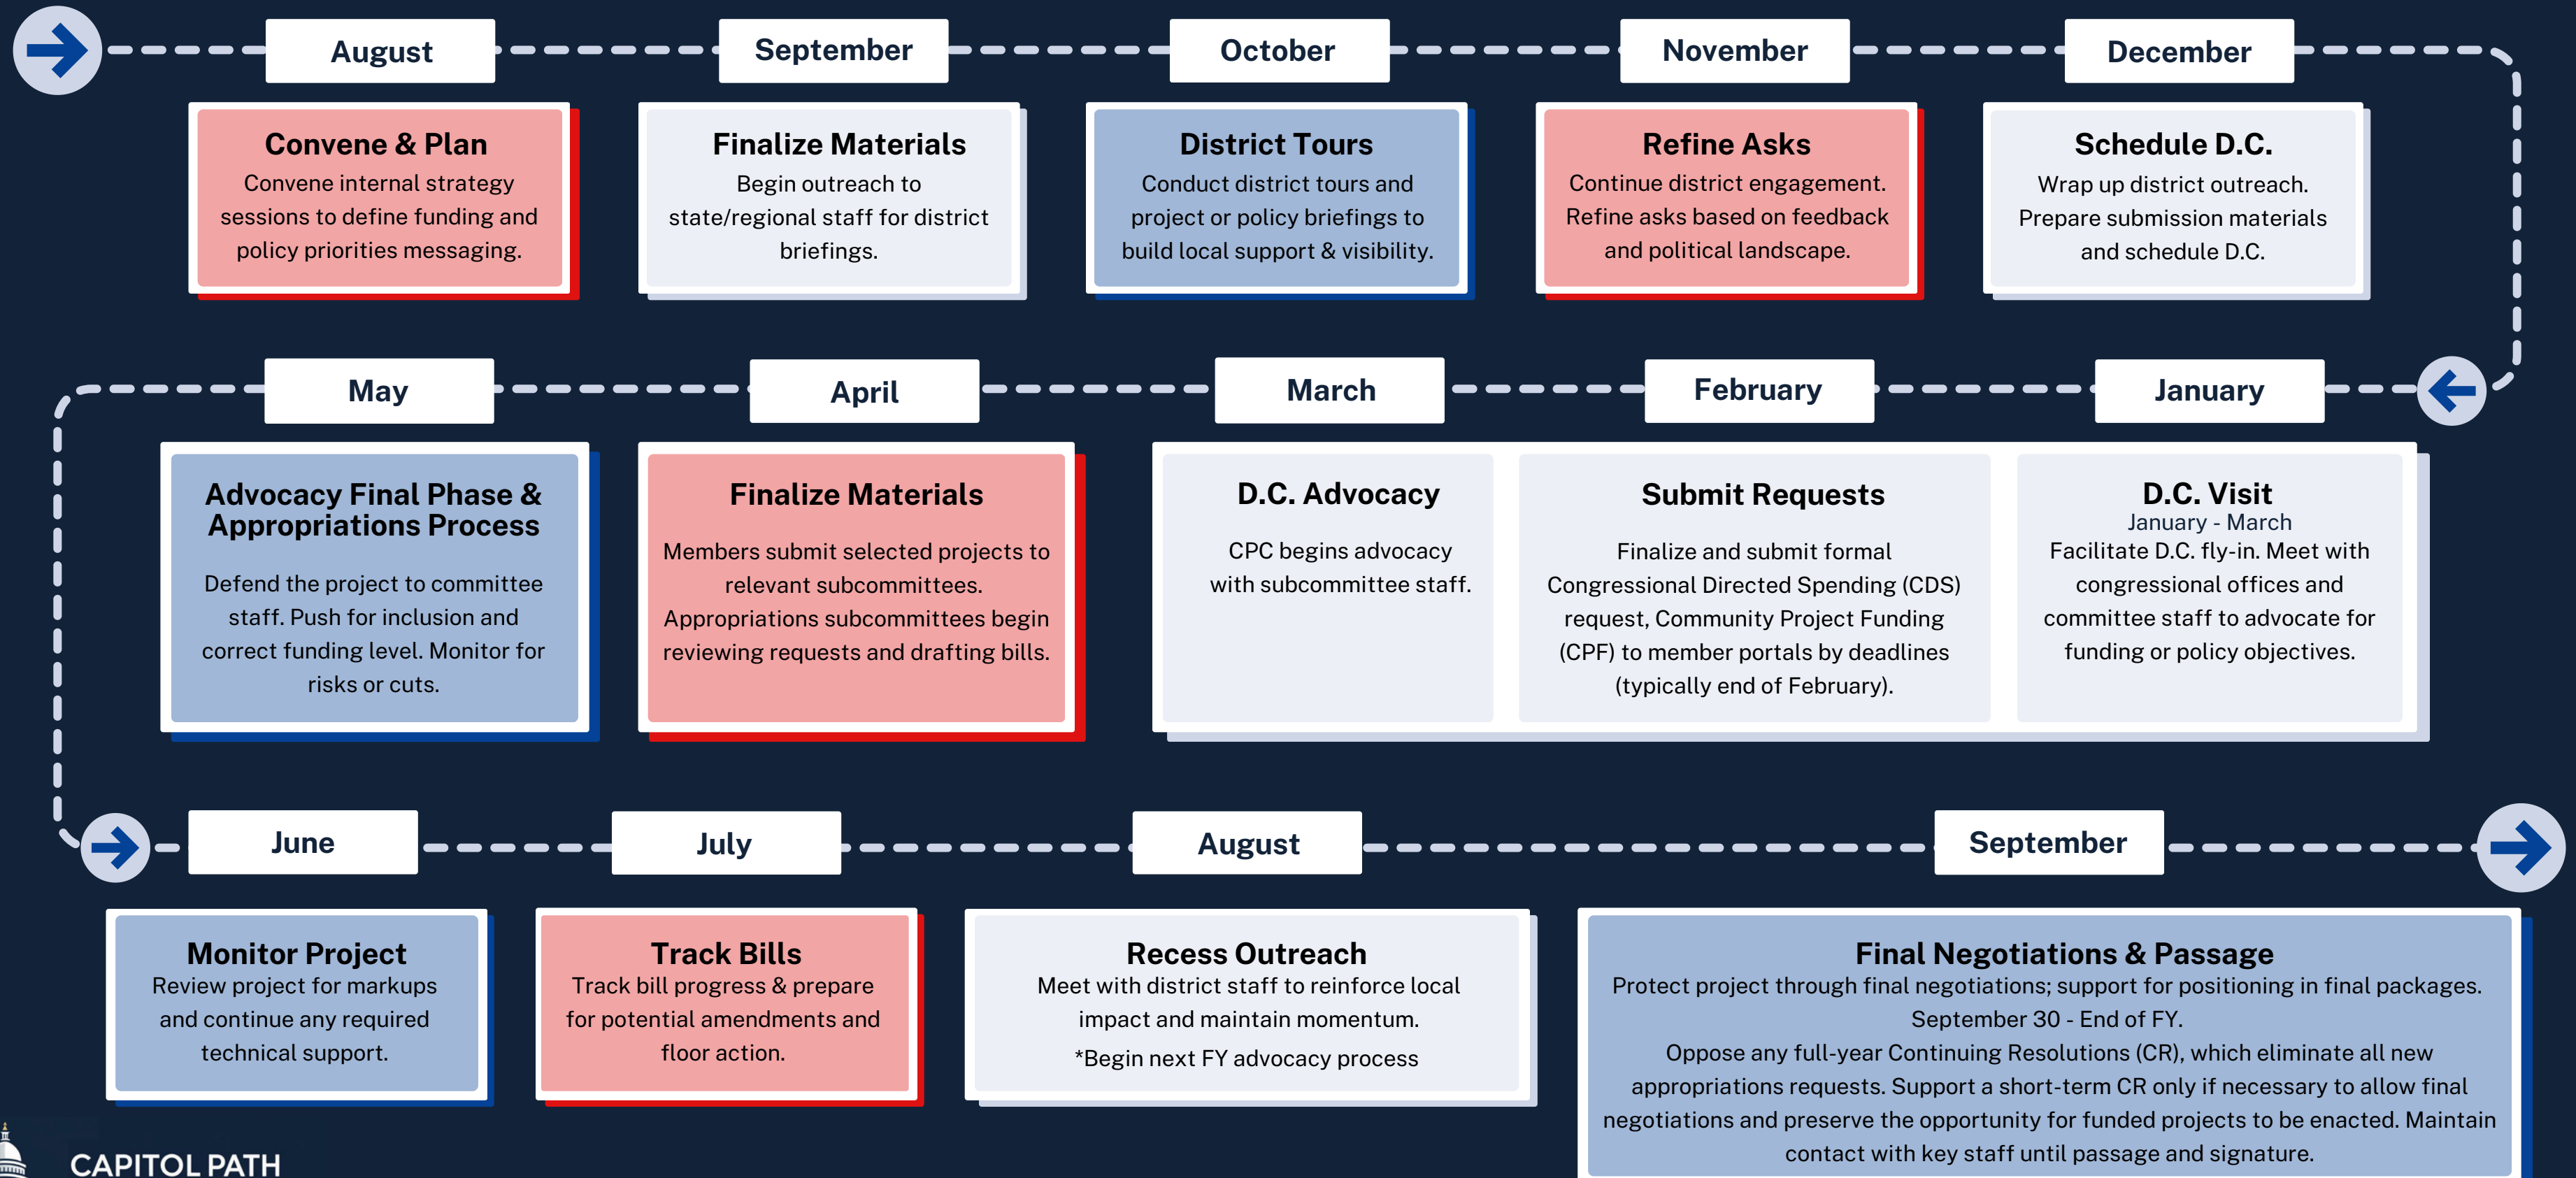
August

Convene & Plan
Convene internal strategy sessions to define funding and policy priorities messaging.

September

Finalize Materials
Begin outreach to state/regional staff for district briefings.

October

District Tours
Conduct district tours and project or policy briefings to build local support & visibility.

November

Refine Asks
Continue district engagement. Refine asks based on feedback and political landscape.

December

Schedule D.C.
Wrap up district outreach. Prepare submission materials and schedule D.C.

January

D.C. Visit
January - March
Facilitate D.C. fly-in. Meet with congressional offices and committee staff to advocate for funding or policy objectives.

February

Submit Requests
Finalize and submit formal Congressional Directed Spending (CDS) request, Community Project Funding (CPF) to member portals by deadlines (typically end of February).

March

D.C. Advocacy
CPC begins advocacy with subcommittee staff.

April

Finalize Materials
Members submit selected projects to relevant subcommittees. Appropriations subcommittees begin reviewing requests and drafting bills.

May

Advocacy Final Phase & Appropriations Process
Defend the project to committee staff. Push for inclusion and correct funding level. Monitor for risks or cuts.

June

Monitor Project
Review project for markups and continue any required technical support.

July

Track Bills
Track bill progress & prepare for potential amendments and floor action.

August

Recess Outreach
Meet with district staff to reinforce local impact and maintain momentum.
*Begin next FY advocacy process

September

Final Negotiations & Passage
Protect project through final negotiations; support for positioning in final packages.
September 30 - End of FY.
Oppose any full-year Continuing Resolutions (CR), which eliminate all new appropriations requests. Support a short-term CR only if necessary to allow final negotiations and preserve the opportunity for funded projects to be enacted. Maintain contact with key staff until passage and signature.

CAPITOL PATH